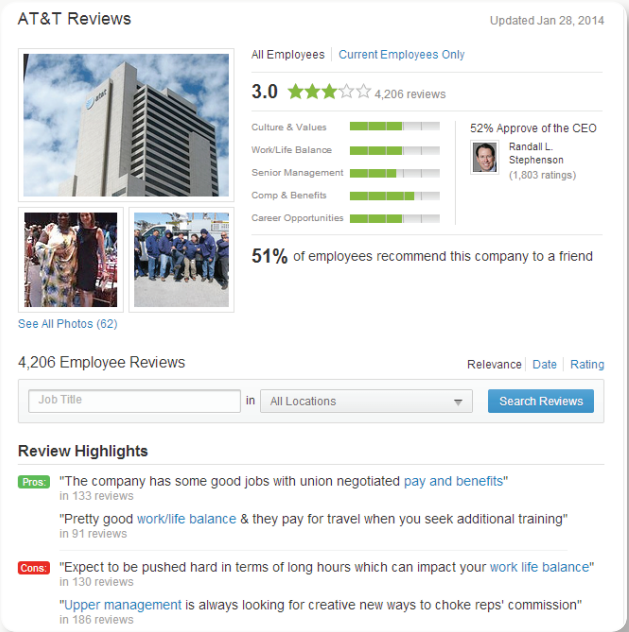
AT&T Reviews

Updated Jan 28, 2014

All Employees | Current Employees Only

3.0 4,206 reviews

Culture & Values
Work/Life Balance
Senior Management
Comp & Benefits
Career Opportunities

52% Approve of the CEO

Randall L. Stephenson (1,803 ratings)

51% of employees recommend this company to a friend

See All Photos (62)

4,206 Employee Reviews

Relevance | Date | Rating

Job Title

in All Locations

Search Reviews

Review Highlights

Pros: "The company has some good jobs with union negotiated pay and benefits"
in 133 reviews

"Pretty good work/life balance & they pay for travel when you seek additional training"
in 91 reviews

Cons: "Expect to be pushed hard in terms of long hours which can impact your work life balance"
in 130 reviews

"Upper management is always looking for creative new ways to choke reps' commission"
in 186 reviews